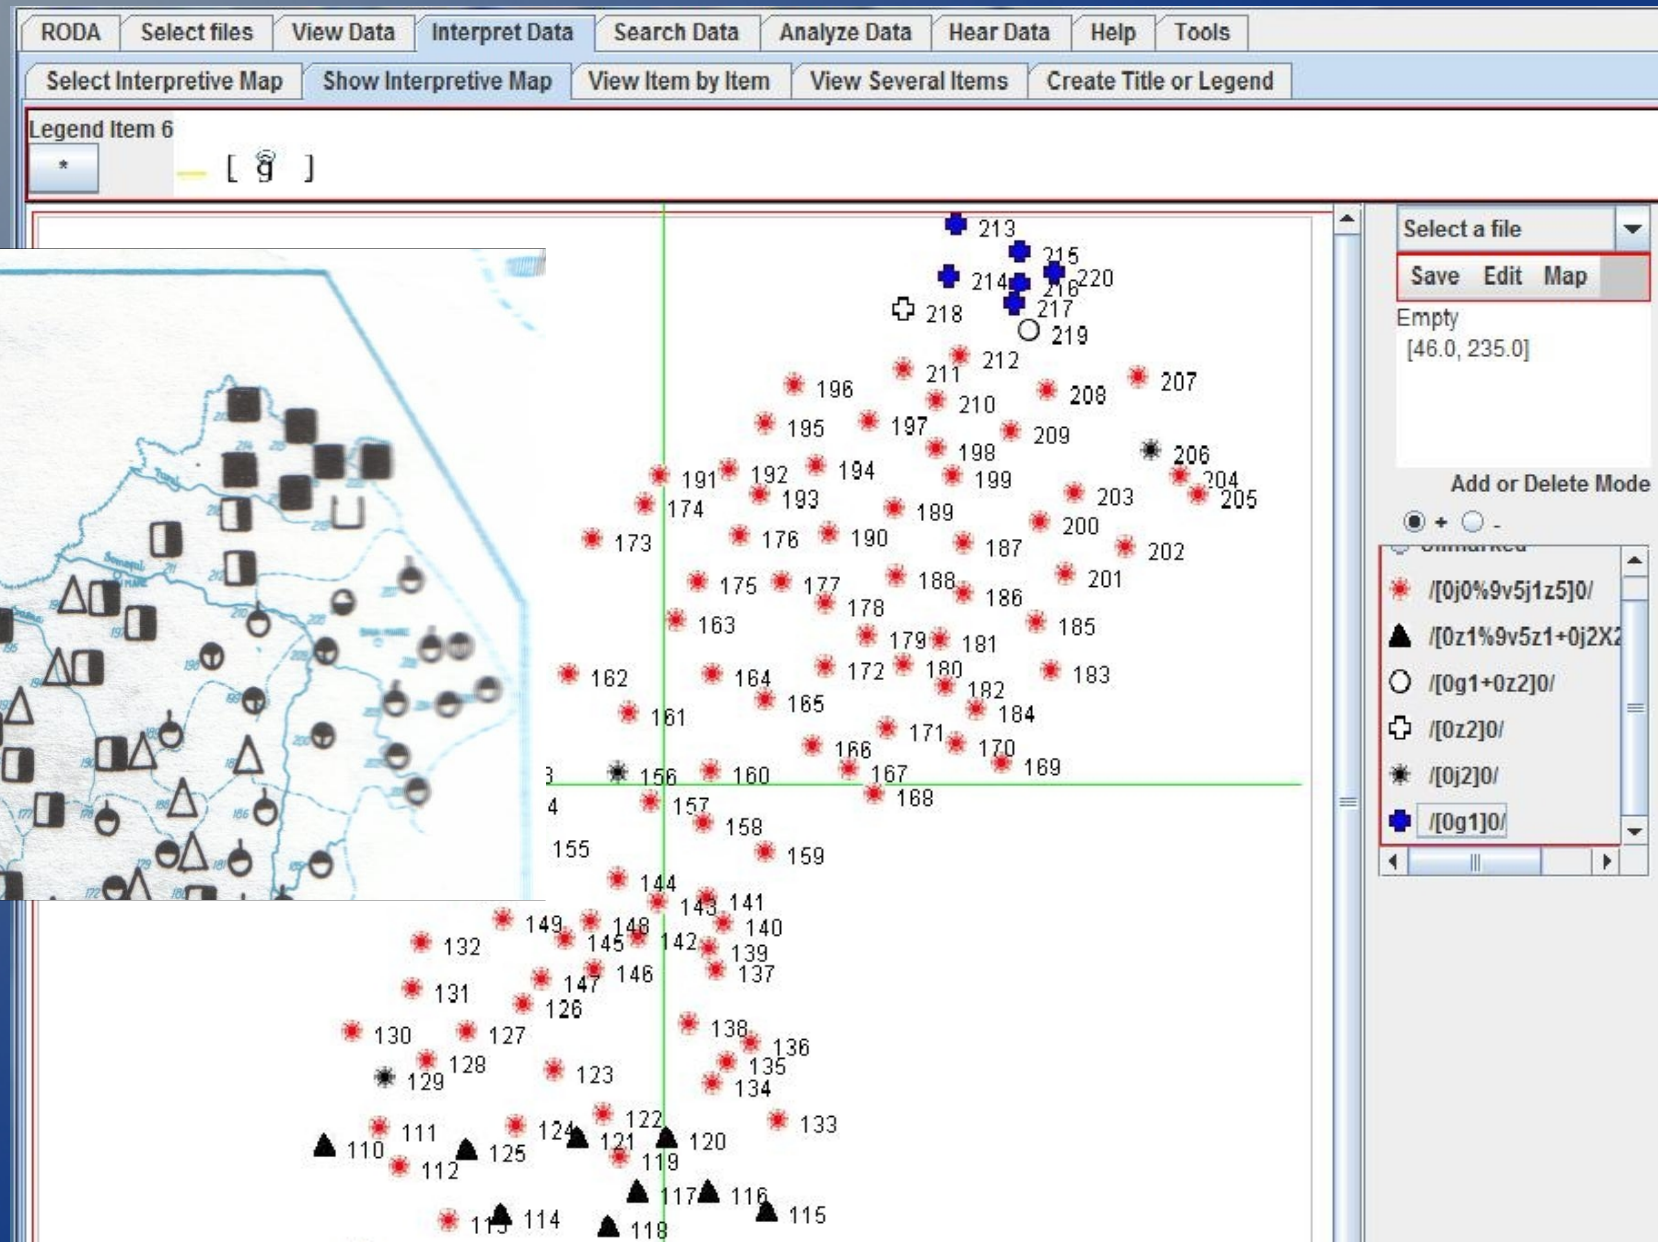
RODA | Select files | View Data | Interpret Data | Search Data | Analyze Data | Hear Data | Help | Tools

Select Interpretive Map | Show Interpretive Map | View Item by Item | View Several Items | Create Title or Legend

Legend Item 6
*
[ g̊ ]

213 215 214 216 220 218 217 219 212 211 207 196 208 210 195 197 209 198 206 191 192 194 199 204 193 203 205 174 189 200 173 176 190 187 202 175 177 188 201 178 186 163 179 181 185 162 164 172 180 183 182 165 184 161 171 166 170 3 156 160 167 169 4 157 168 158 155 159 144 143 141 149 148 140 132 145 142 139 146 137 131 147 126 138 130 127 136 128 135 129 123 134 122 133 111 124 121 120 110 125 119 112 117 116 115 113 114 118

Select a file
Save Edit Map
Empty
[46.0, 235.0]
Add or Delete Mode
+ -
Unmarked
/[0j0%9v5j1z5]0/
/[0z1%9v5z1+0j2X2
/[0g1+0z2]0/
/[0z2]0/
/[0j2]0/
/[0g1]0/